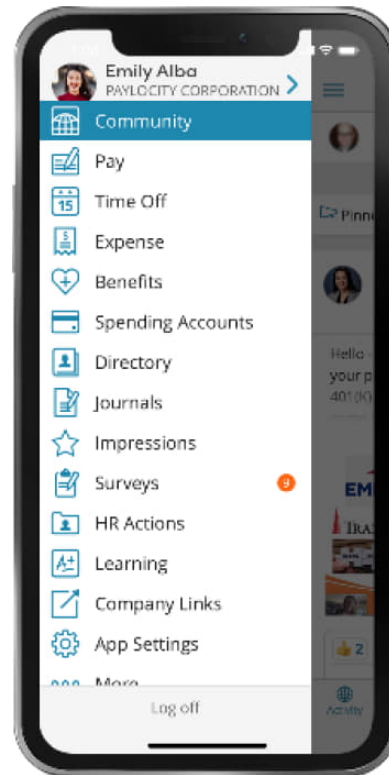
Emily Alba
PAYLOCITY CORPORATION
Community
Pay
15
Time Off
Expense
Benefits
Spending Accounts
Directory
Journals
Impressions
Surveys
9
HR Actions
Learning
Company Links
App Settings
More
Log off
Pinn
Hello
your p
401(k)
EM
2
Activity